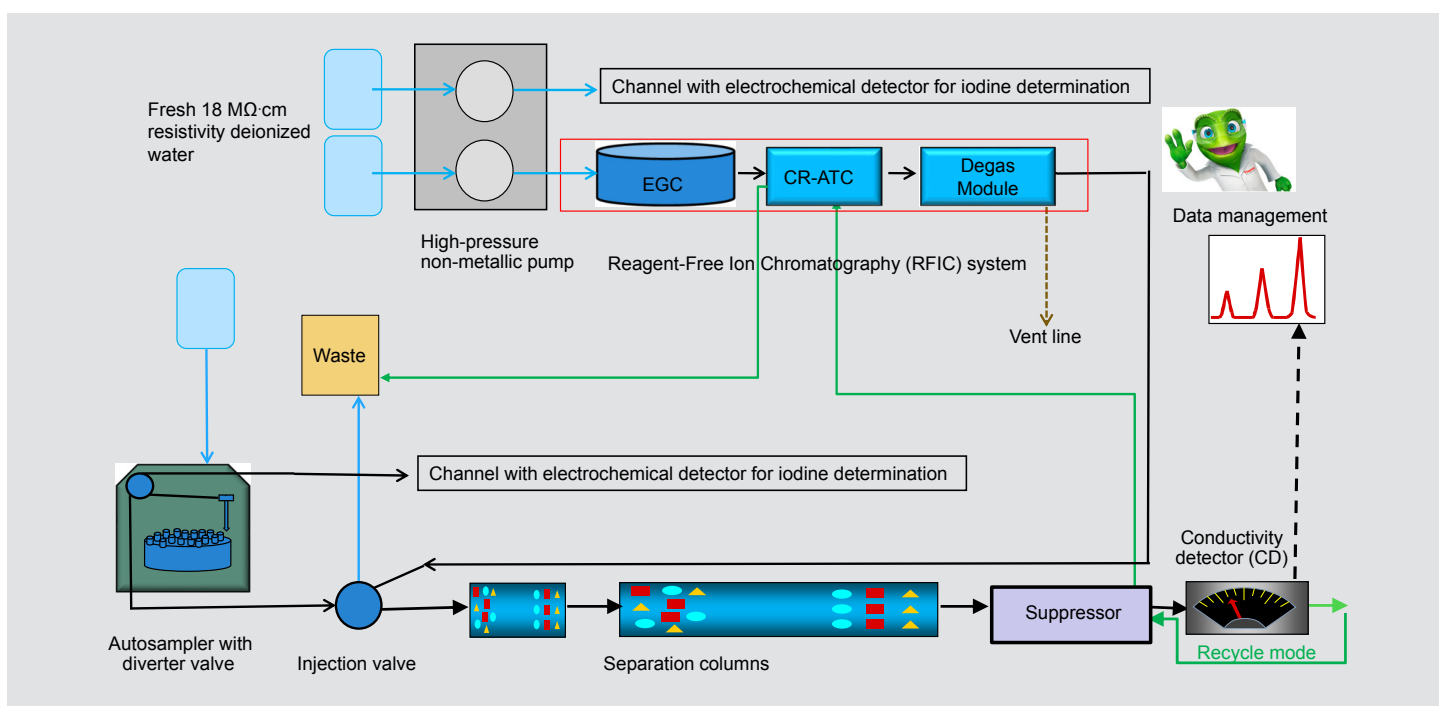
Fresh 18 MΩ·cm resistivity deionized water

Channel with electrochemical detector for iodine determination

EGC

CR-ATC

Degas Module

High-pressure non-metallic pump

Reagent-Free Ion Chromatography (RFIC) system

Data management

Vent line

Waste

Channel with electrochemical detector for iodine determination

Conductivity detector (CD)

Suppressor

Recycle mode

Autosampler with diverter valve

Injection valve

Separation columns